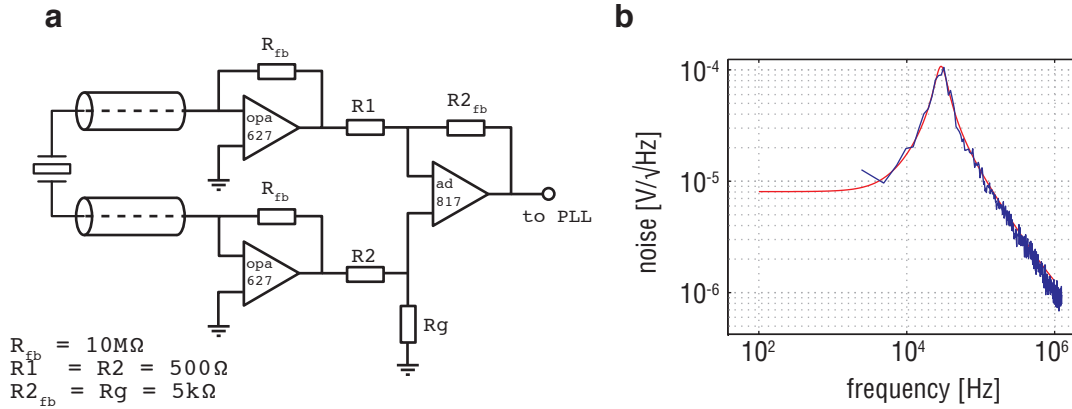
a

$R_{fb}$

opa 627

R1

$R2_{fb}$

ad 817

to PLL

$R_{fb}$

opa 627

R2

Rg

$R_{fb}$ = 10MΩ
R1 = R2 = 500Ω
$R2_{fb}$ = Rg = 5kΩ

b

$10^{-4}$

$10^{-5}$

$10^{-6}$

noise [V/√Hz]

$10^{2}$ $10^{4}$ $10^{6}$

frequency [Hz]